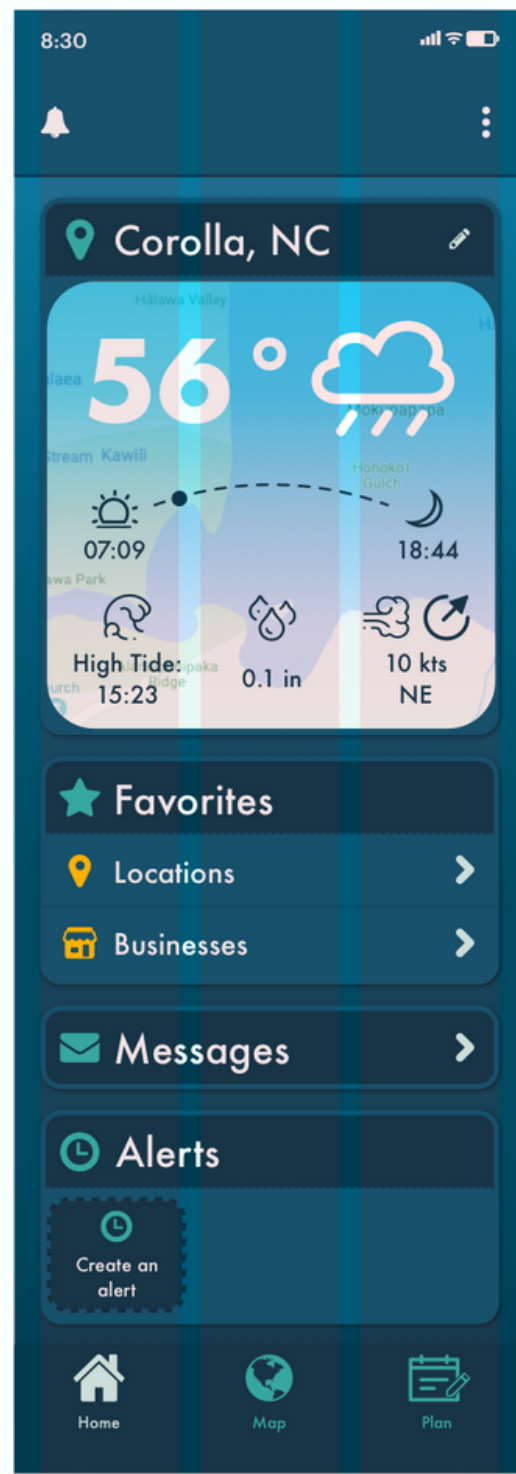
8:30

Corolla, NC

Hālawa Valley

56°

laea

Mokuapapa

Stream Kawili

Honoko'i Gulch

07:09

18:44

awa Park

High Tide: 15:23

Ridge

0.1 in

10 kts NE

Favorites

Locations

Businesses

Messages

Alerts

Create an alert

Home

Map

Plan